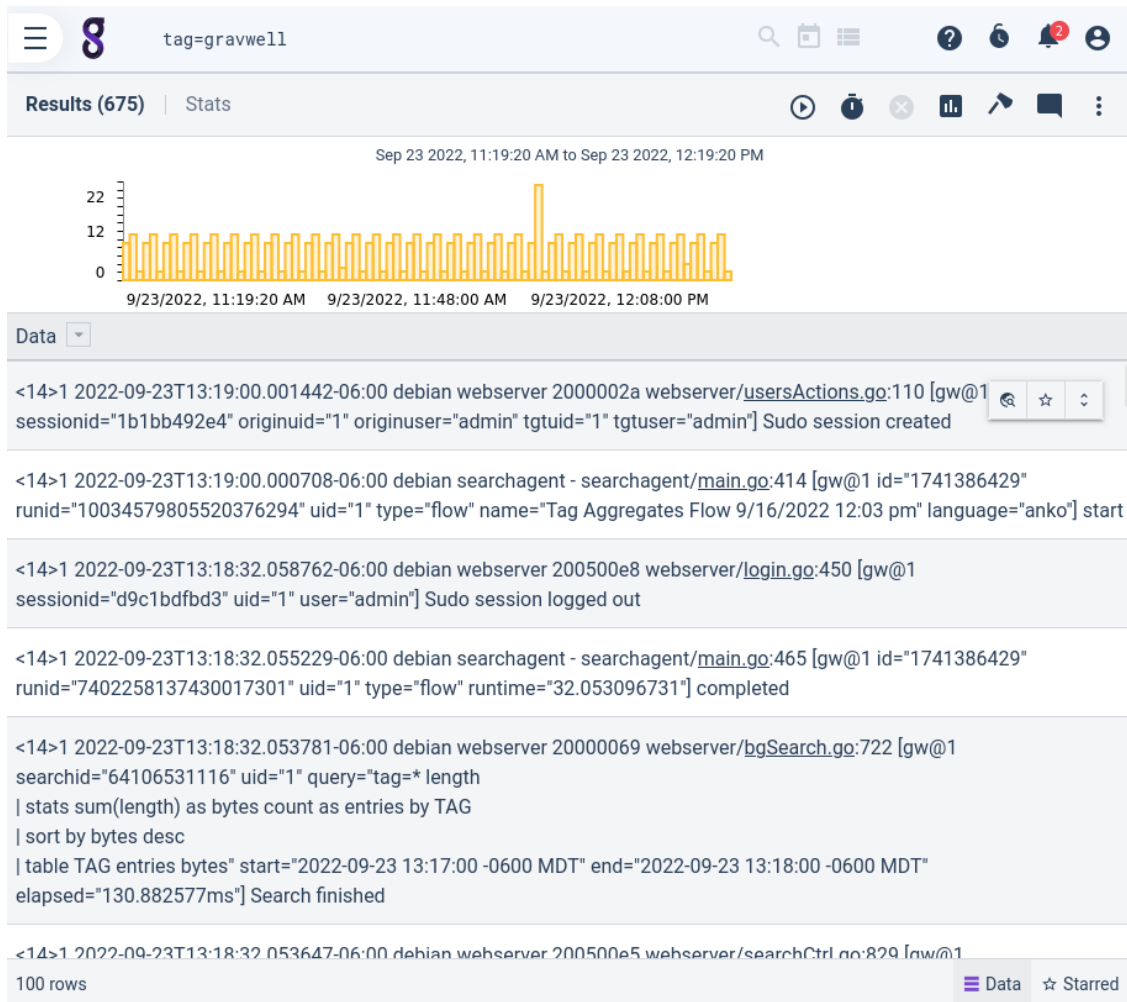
tag=gravwell

2

Results (675) | Stats

Sep 23 2022, 11:19:20 AM to Sep 23 2022, 12:19:20 PM

22
12
0

9/23/2022, 11:19:20 AM 9/23/2022, 11:48:00 AM 9/23/2022, 12:08:00 PM

Data

<14>1 2022-09-23T13:19:00.001442-06:00 debian webserver 2000002a webserver/usersActions.go:110 [gw@1 sessionid="1b1bb492e4" originuid="1" originuser="admin" tgtuid="1" tgtuser="admin"] Sudo session created

<14>1 2022-09-23T13:19:00.000708-06:00 debian searchagent - searchagent/main.go:414 [gw@1 id="1741386429" runid="10034579805520376294" uid="1" type="flow" name="Tag Aggregates Flow 9/16/2022 12:03 pm" language="anko"] start

<14>1 2022-09-23T13:18:32.058762-06:00 debian webserver 200500e8 webserver/login.go:450 [gw@1 sessionid="d9c1bdfbd3" uid="1" user="admin"] Sudo session logged out

<14>1 2022-09-23T13:18:32.055229-06:00 debian searchagent - searchagent/main.go:465 [gw@1 id="1741386429" runid="7402258137430017301" uid="1" type="flow" runtime="32.053096731"] completed

<14>1 2022-09-23T13:18:32.053781-06:00 debian webserver 20000069 webserver/bgSearch.go:722 [gw@1 searchid="64106531116" uid="1" query="tag=* length
| stats sum(length) as bytes count as entries by TAG
| sort by bytes desc
| table TAG entries bytes" start="2022-09-23 13:17:00 -0600 MDT" end="2022-09-23 13:18:00 -0600 MDT" elapsed="130.882577ms"] Search finished

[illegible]

100 rows Data Starred